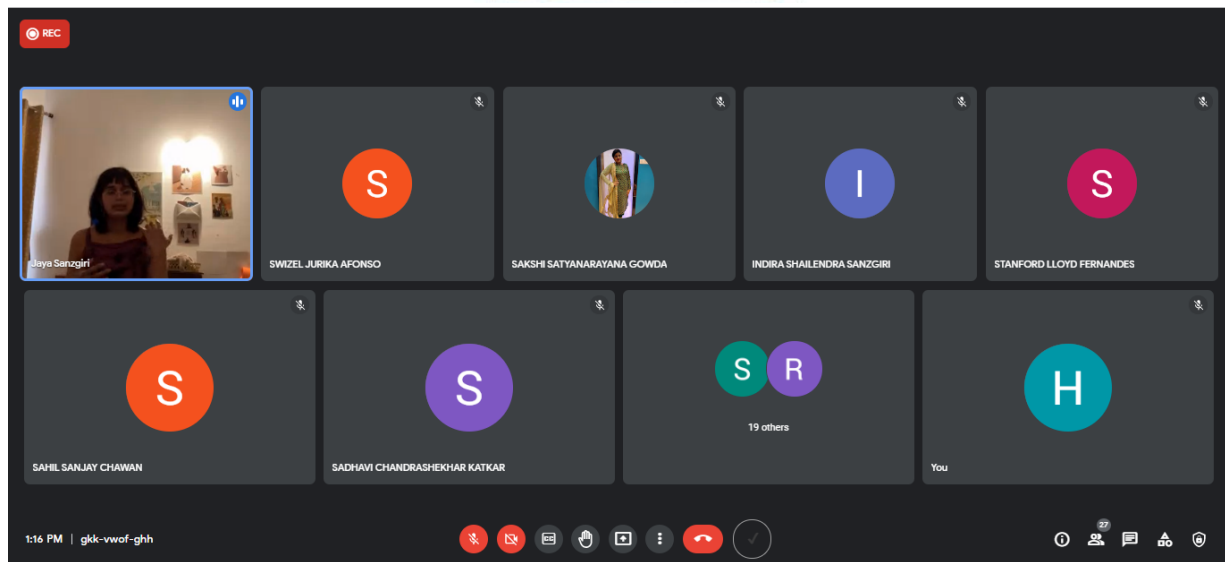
REC

Jaya Sanzgiri

S
SWIZEL JURIKA AFONSO

SAKSHI SATYANARAYANA GOWDA

I
INDIRA SHAILENDRA SANZGIRI

S
STANFORD LLOYD FERNANDES

S
SAHIL SANJAY CHAWAN

S
SADHAVI CHANDRASHEKHAR KATKAR

S R
19 others

H
You

1:16 PM | gkk-vwof-ghh

27